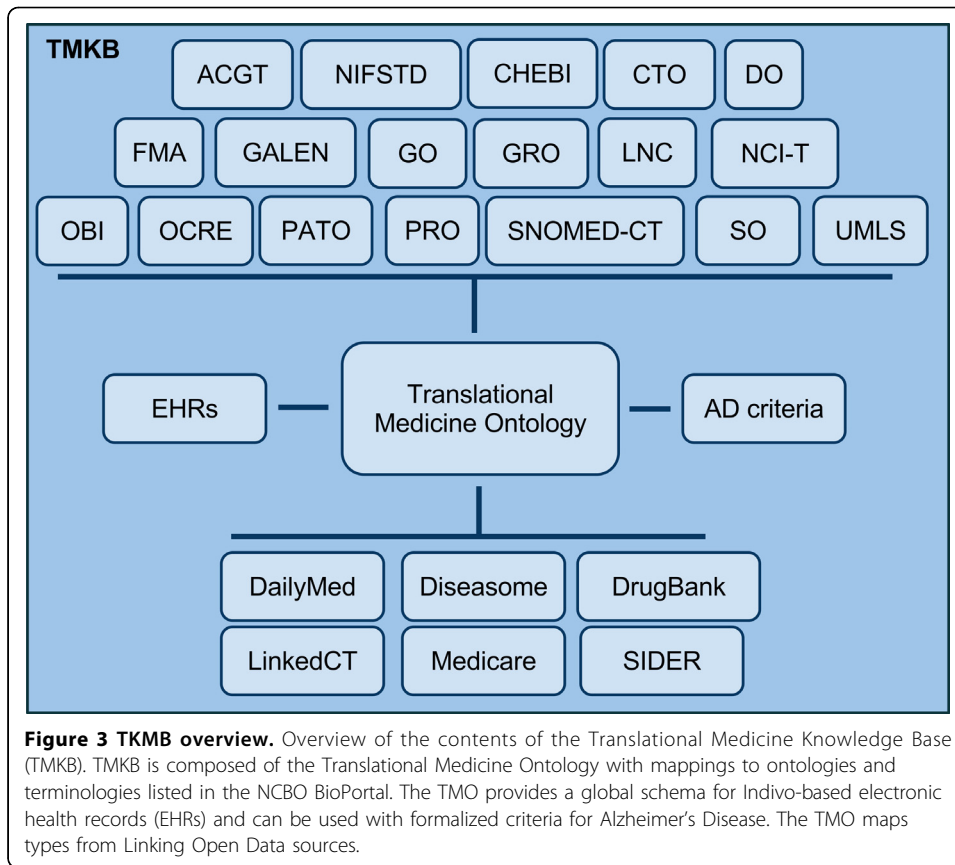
TMKB

ACGT NIFSTD CHEBI CTO DO

FMA GALEN GO GRO LNC NCI-T

OBI OCRE PATO PRO SNOMED-CT SO UMLS

EHRs

Translational Medicine Ontology

AD criteria

DailyMed Diseasome DrugBank

LinkedCT Medicare SIDER

**Figure 3 TKMB overview.** Overview of the contents of the Translational Medicine Knowledge Base (TMKB). TMKB is composed of the Translational Medicine Ontology with mappings to ontologies and terminologies listed in the NCBO BioPortal. The TMO provides a global schema for Indivo-based electronic health records (EHRs) and can be used with formalized criteria for Alzheimer's Disease. The TMO maps types from Linking Open Data sources.